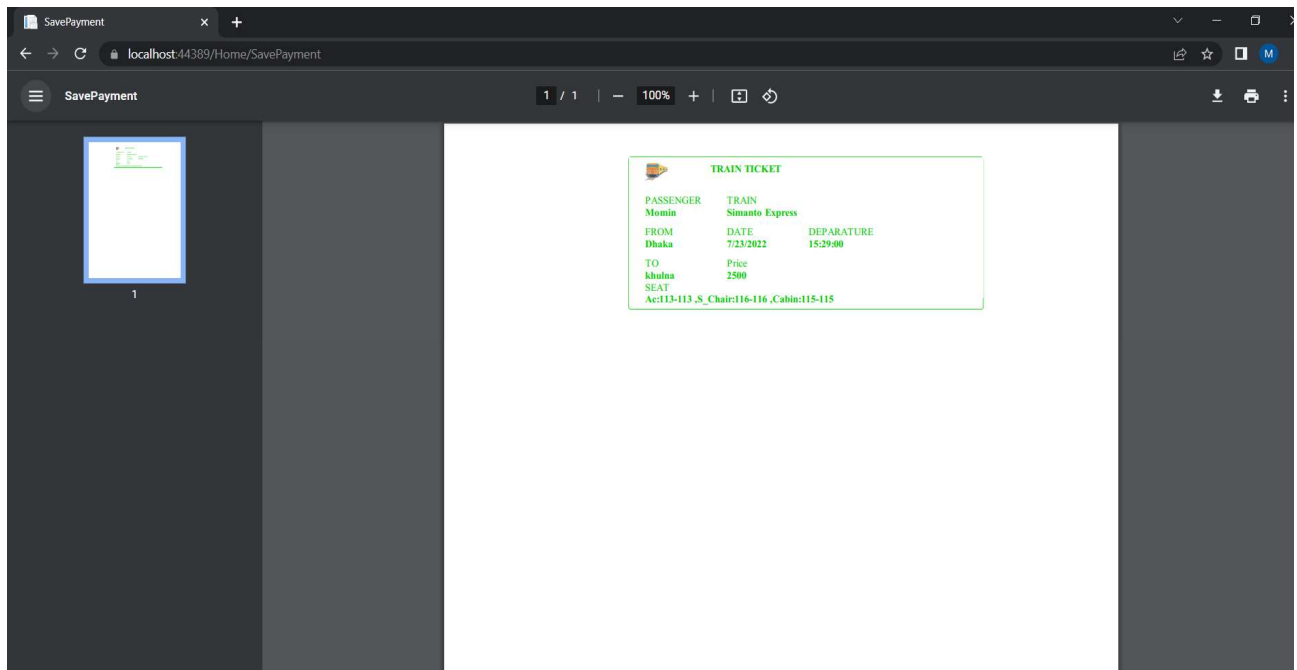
SavePayment
localhost:44389/Home/SavePayment
M

SavePayment
1 / 1 | — 100% + |

1

TRAIN TICKET

PASSENGER
Momin

TRAIN
Simanto Express

FROM
Dhaka

DATE
7/23/2022

DEPARATURE
15:29:00

TO
khulna

Price
2500

SEAT
Ac:113-113 ,S_Chair:116-116 ,Cabin:115-115